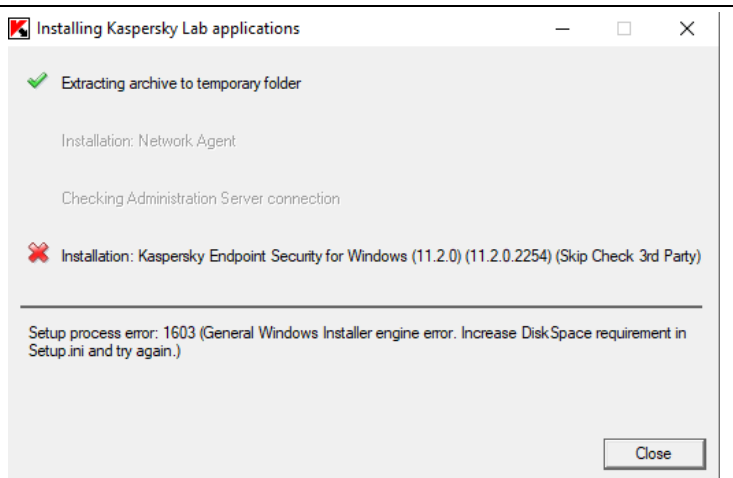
Installing Kaspersky Lab applications

Extracting archive to temporary folder

Installation: Network Agent

Checking Administration Server connection

Installation: Kaspersky Endpoint Security for Windows (11.2.0) (11.2.0.2254) (Skip Check 3rd Party)

Setup process error: 1603 (General Windows Installer engine error. Increase DiskSpace requirement in Setup.ini and try again.)

Close